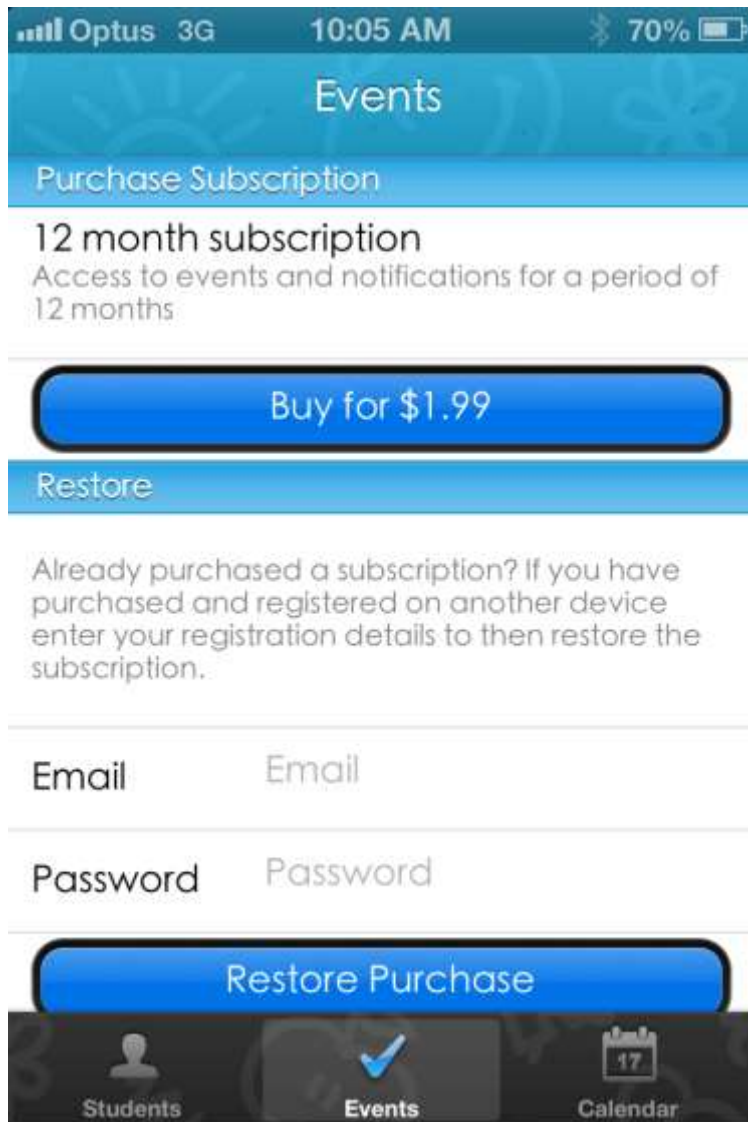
Optus 3G 10:05 AM 70%

Events

Purchase Subscription

12 month subscription
Access to events and notifications for a period of 12 months

Buy for \$1.99

Restore

Already purchased a subscription? If you have purchased and registered on another device enter your registration details to then restore the subscription.

Email Email

Password Password

Restore Purchase

Students Events 17 Calendar